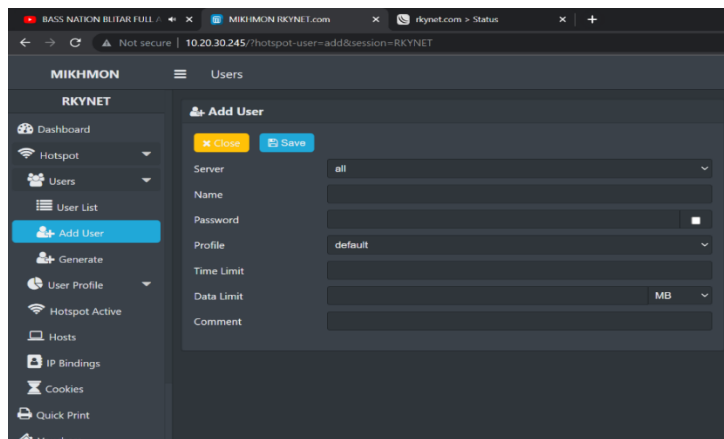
BASS NATION BUTAR FULL ✕
MIKHMON RKYNET.com ✕
rkynet.com > Status ✕
+

Not secure | 10.20.30.245/?hotspot-user=add&session=RKYNET

MIKHMON
Users

RKYNET
Dashboard
Hotspot
Users
User List
Add User
Generate
User Profile
Hotspot Active
Hosts
IP Bindings
Cookies
Quick Print

Add User
Close
Save
Server
all
Name
Password
Profile
default
Time Limit
Data Limit
MB
Comment